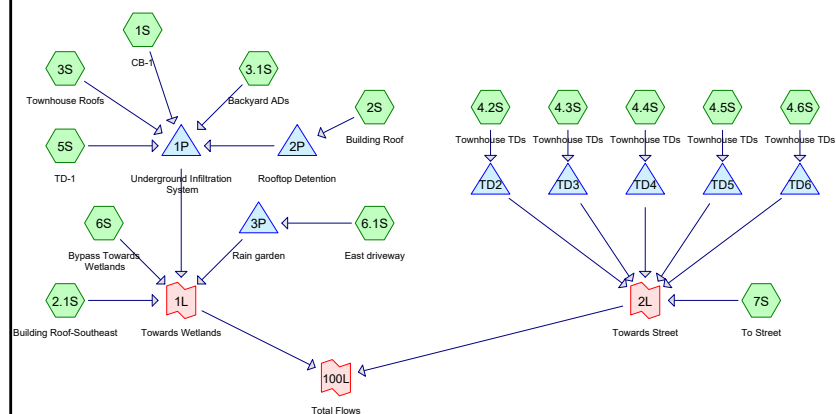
1S
CB-1

3S
Townhouse Roofs

3.1S
Backyard ADs

2S
Building Roof

5S
TD-1

1P
Underground Infiltration System

2P
Rooftop Detention

6S
Bypass Towards Wetlands

3P
Rain garden

6.1S
East driveway

2.1S
Building Roof-Southeast

1L
Towards Wetlands

100L
Total Flows

4.2S
Townhouse TDs

4.3S
Townhouse TDs

4.4S
Townhouse TDs

4.5S
Townhouse TDs

4.6S
Townhouse TDs

TD2

TD3

TD4

TD5

TD6

2L
Towards Street

7S
To Street